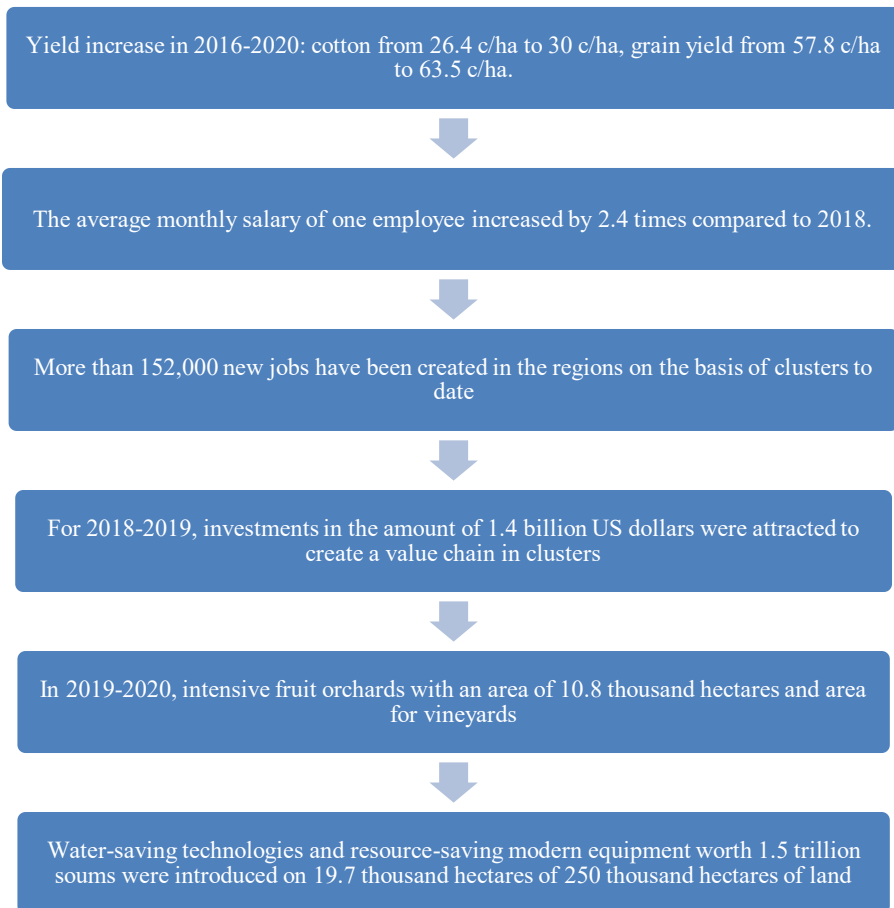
Yield increase in 2016-2020: cotton from 26.4 c/ha to 30 c/ha, grain yield from 57.8 c/ha to 63.5 c/ha.

The average monthly salary of one employee increased by 2.4 times compared to 2018.

More than 152,000 new jobs have been created in the regions on the basis of clusters to date

For 2018-2019, investments in the amount of 1.4 billion US dollars were attracted to create a value chain in clusters

In 2019-2020, intensive fruit orchards with an area of 10.8 thousand hectares and area for vineyards

Water-saving technologies and resource-saving modern equipment worth 1.5 trillion soums were introduced on 19.7 thousand hectares of 250 thousand hectares of land